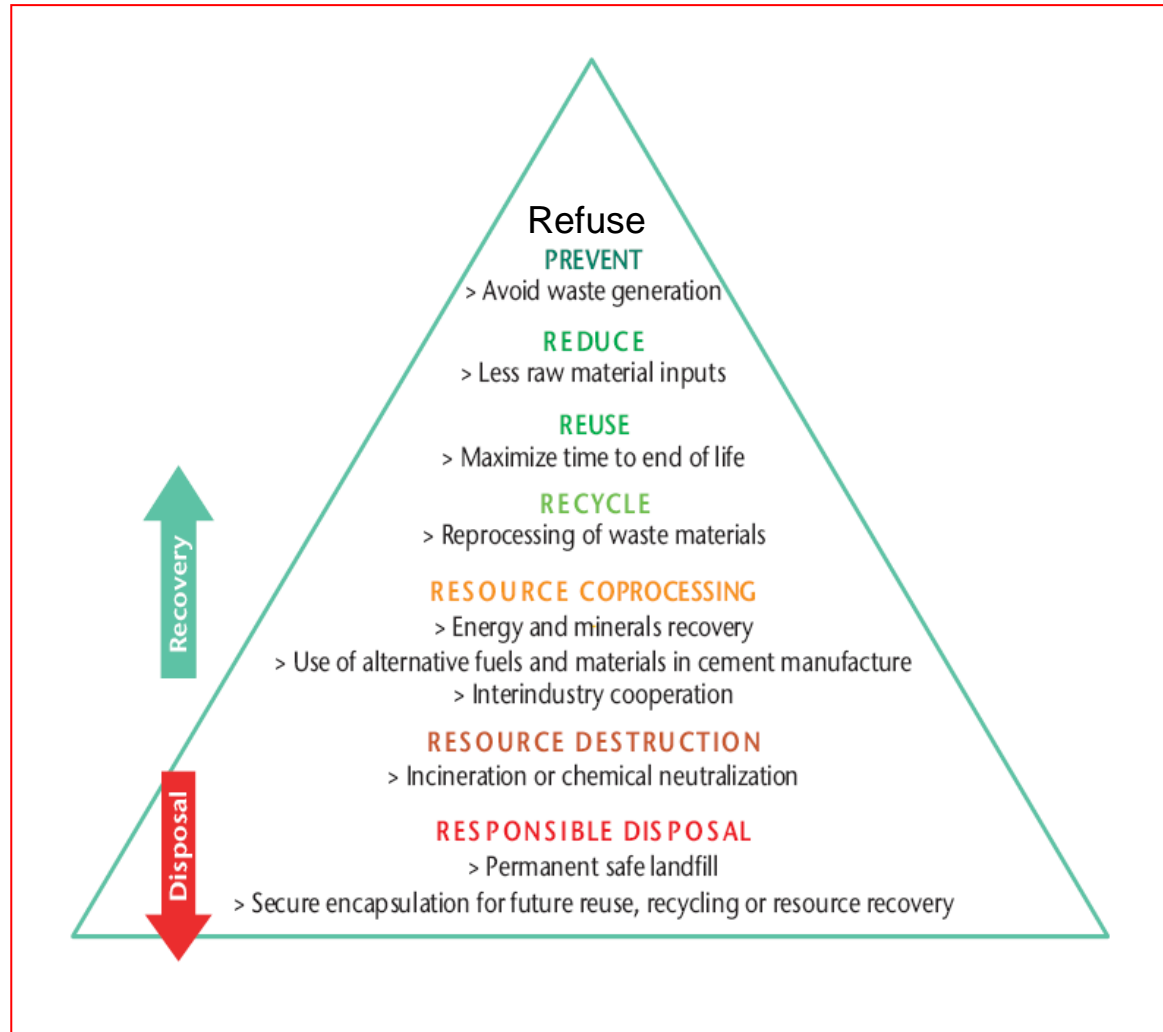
Refuse
PREVENT
> Avoid waste generation

REDUCE
> Less raw material inputs

REUSE
> Maximize time to end of life

RECYCLE
> Reprocessing of waste materials

RESOURCE COPROCESSING
> Energy and minerals recovery
> Use of alternative fuels and materials in cement manufacture
> Interindustry cooperation

RESOURCE DESTRUCTION
> Incineration or chemical neutralization

RESPONSIBLE DISPOSAL
> Permanent safe landfill
> Secure encapsulation for future reuse, recycling or resource recovery

Recovery

Disposal